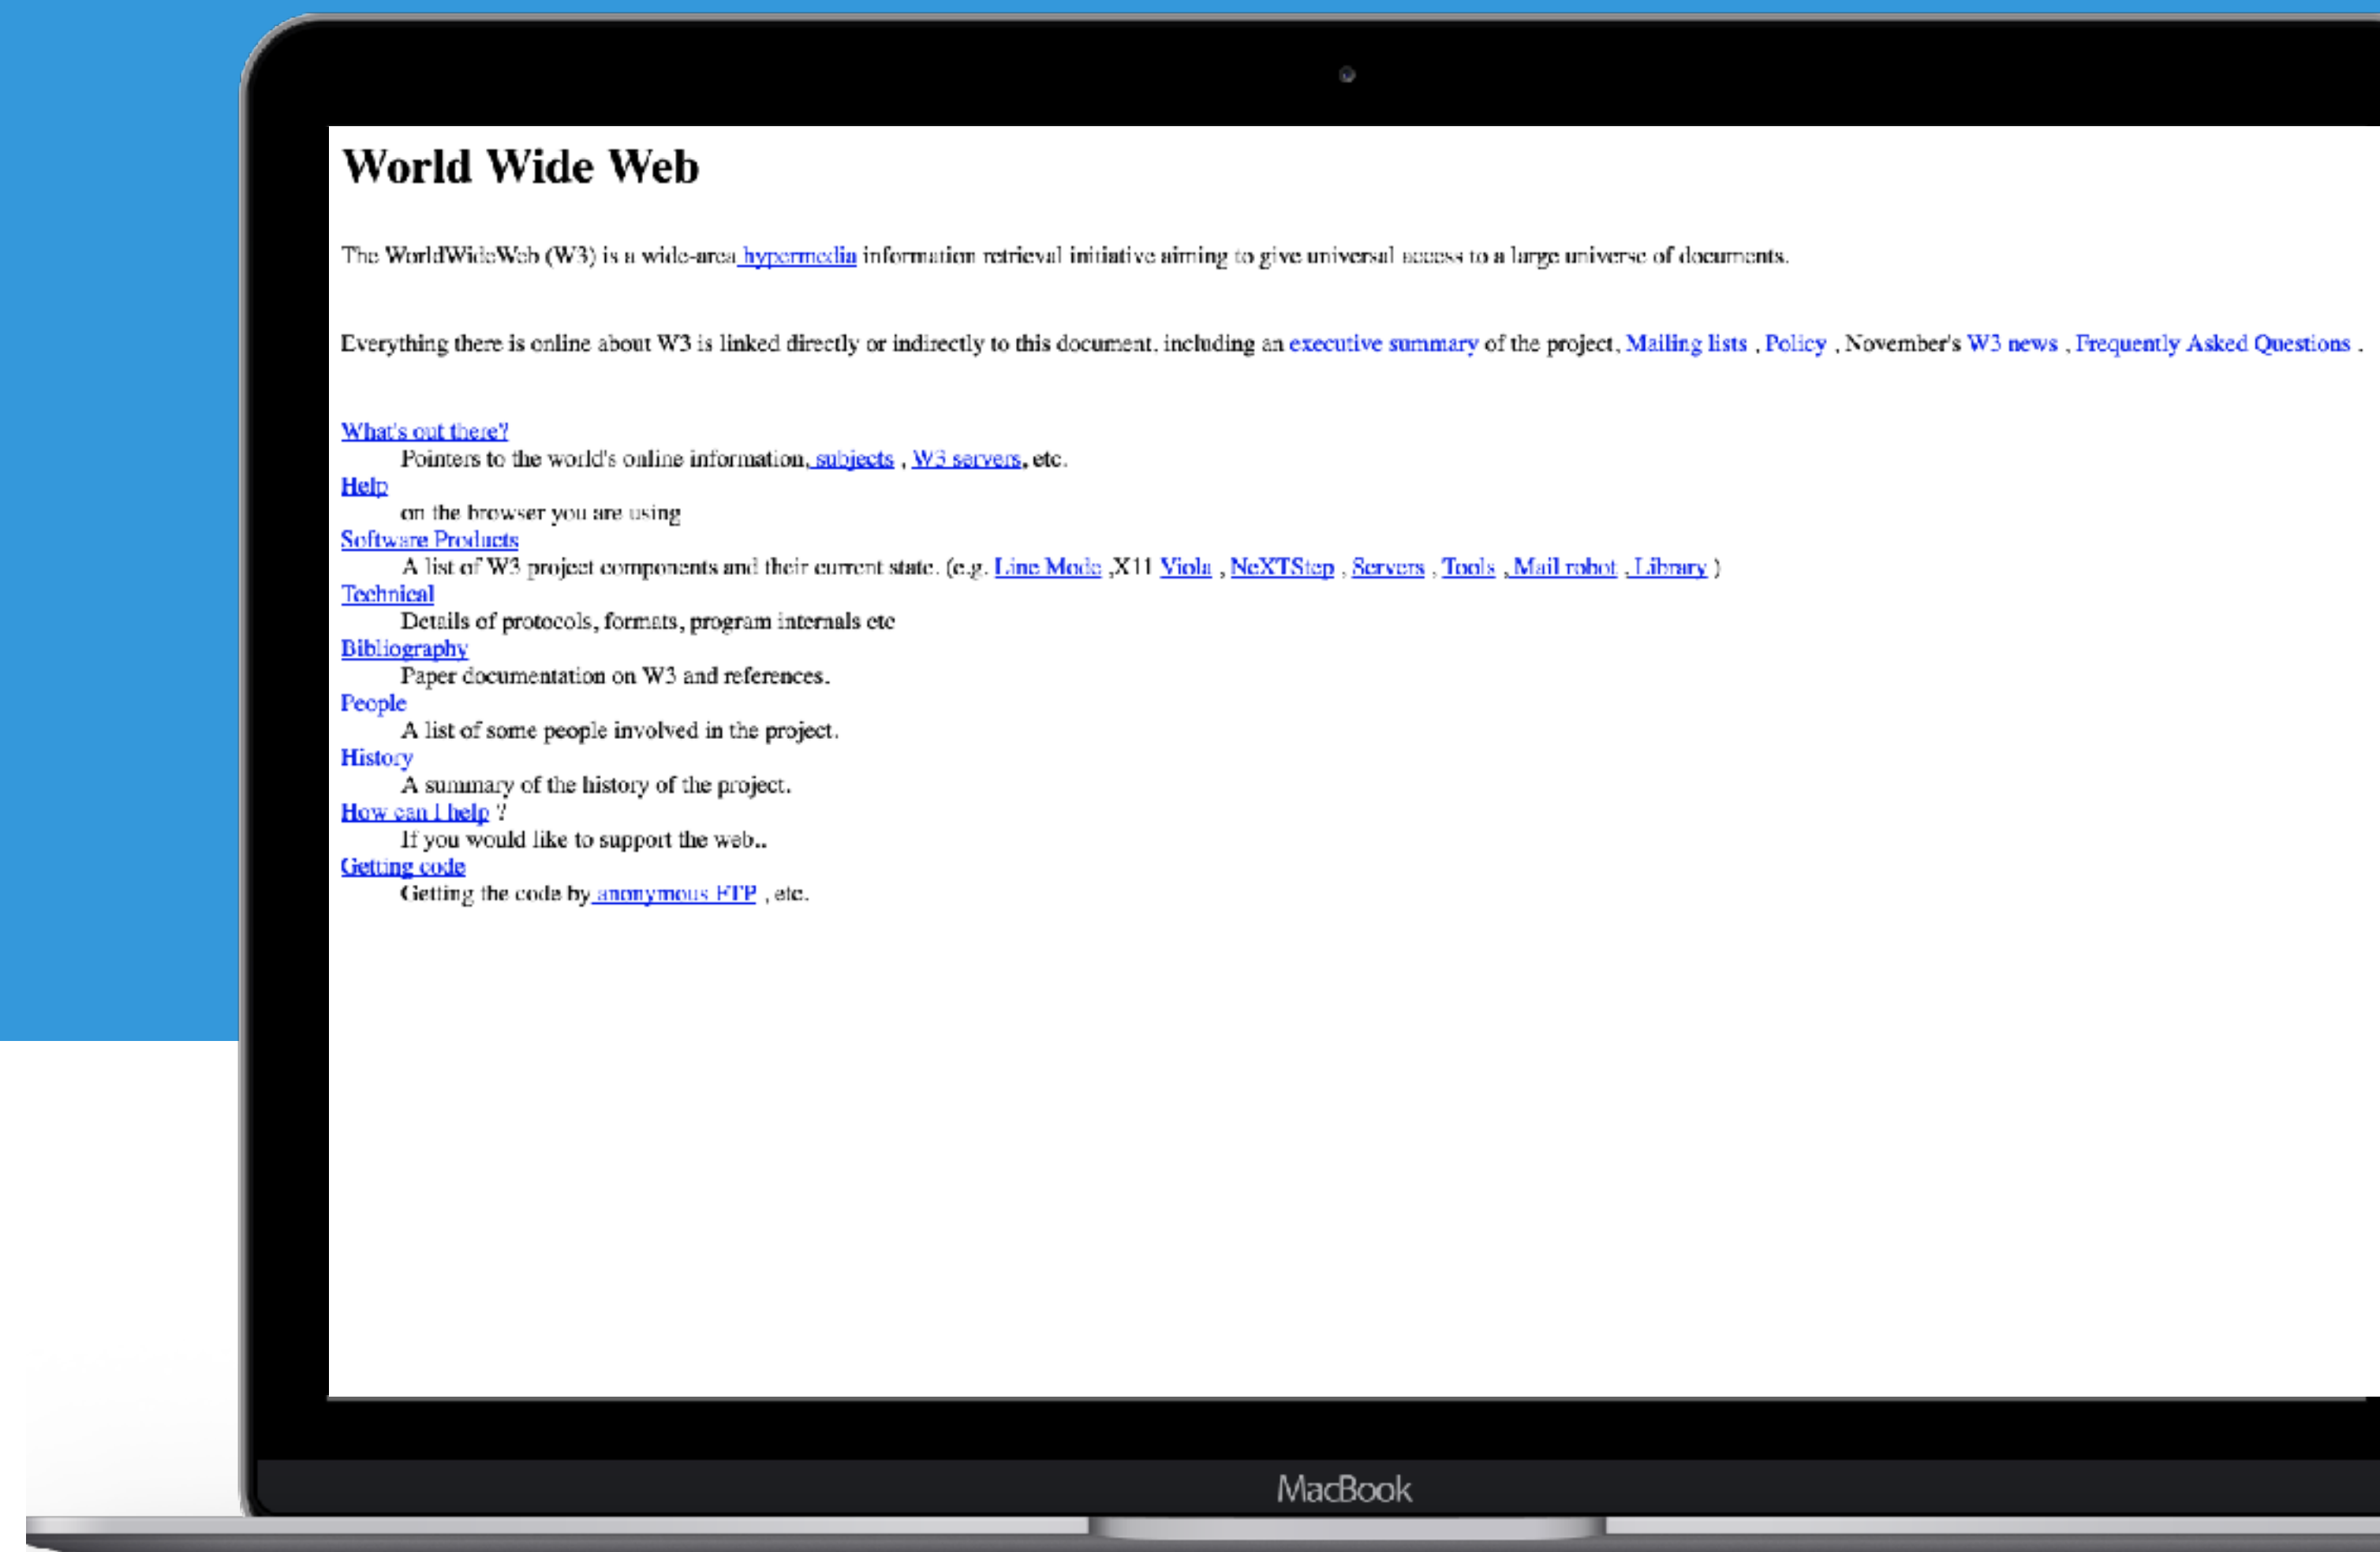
World Wide Web

The WorldWideWeb (W3) is a wide-area hypermedia information retrieval initiative aiming to give universal access to a large universe of documents.

Everything there is online about W3 is linked directly or indirectly to this document, including an executive summary of the project, Mailing lists , Policy , November's W3 news , Frequently Asked Questions .

What's out there?
Pointers to the world's online information, subjects , W3 servers, etc.
Help
on the browser you are using
Software Products
A list of W3 project components and their current state. (e.g. Line Mode ,X11 Viola , NeXTStep , Servers , Tools , Mail robot , Library )
Technical
Details of protocols, formats, program internals etc
Bibliography
Paper documentation on W3 and references.
People
A list of some people involved in the project.
History
A summary of the history of the project.
How can I help ?
If you would like to support the web..
Getting code
Getting the code by anonymous FTP , etc.

MacBook